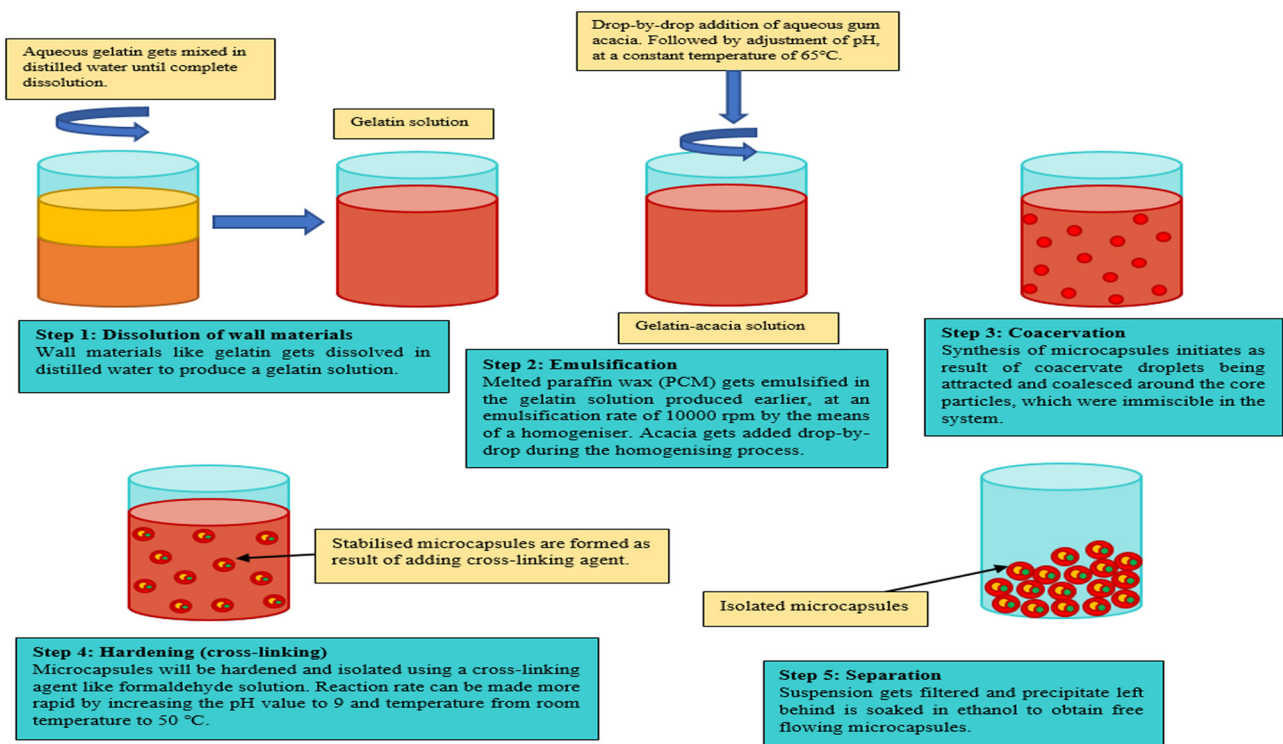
Aqueous gelatin gets mixed in distilled water until complete dissolution.

Gelatin solution

Drop-by-drop addition of aqueous gum acacia. Followed by adjustment of pH, at a constant temperature of 65°C.

Gelatin-acacia solution

Step 1: Dissolution of wall materials
Wall materials like gelatin gets dissolved in distilled water to produce a gelatin solution.

Step 2: Emulsification
Melted paraffin wax (PCM) gets emulsified in the gelatin solution produced earlier, at an emulsification rate of 10000 rpm by the means of a homogeniser. Acacia gets added drop-by-drop during the homogenising process.

Step 3: Coacervation
Synthesis of microcapsules initiates as result of coacervate droplets being attracted and coalesced around the core particles, which were immiscible in the system.

Stabilised microcapsules are formed as result of adding cross-linking agent.

Isolated microcapsules

Step 4: Hardening (cross-linking)
Microcapsules will be hardened and isolated using a cross-linking agent like formaldehyde solution. Reaction rate can be made more rapid by increasing the pH value to 9 and temperature from room temperature to 50 °C.

Step 5: Separation
Suspension gets filtered and precipitate left behind is soaked in ethanol to obtain free flowing microcapsules.